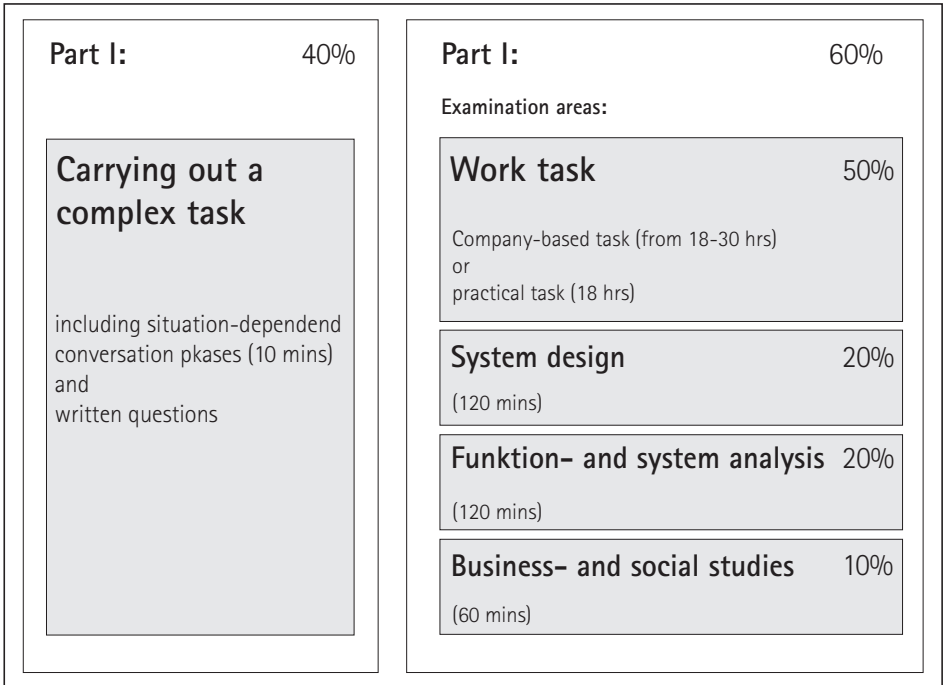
Part I: 40%

Carrying out a complex task

including situation-dependend conversation pkases (10 mins) and written questions

Part I: 60%

Examination areas:

Work task 50%

Company-based task (from 18-30 hrs)
or
practical task (18 hrs)

System design 20%

(120 mins)

Funktion- and system analysis 20%

(120 mins)

Business- and social studies 10%

(60 mins)